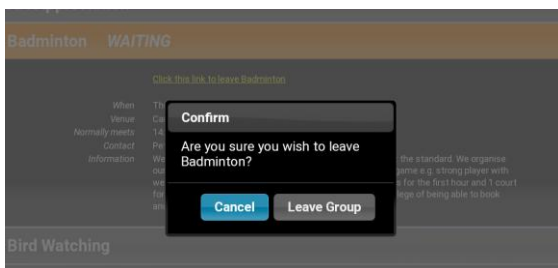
Badminton WAITING

Click this link to leave Badminton

When Th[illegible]
Venue Ca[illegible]
Normally meets 14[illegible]
Contact Pe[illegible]
Information We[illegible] the standard. We organise our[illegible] game e.g. strong player with we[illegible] s for the first hour and 1 court for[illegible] ge of being able to book an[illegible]

Confirm

Are you sure you wish to leave Badminton?

Cancel

Leave Group

Bird Watching